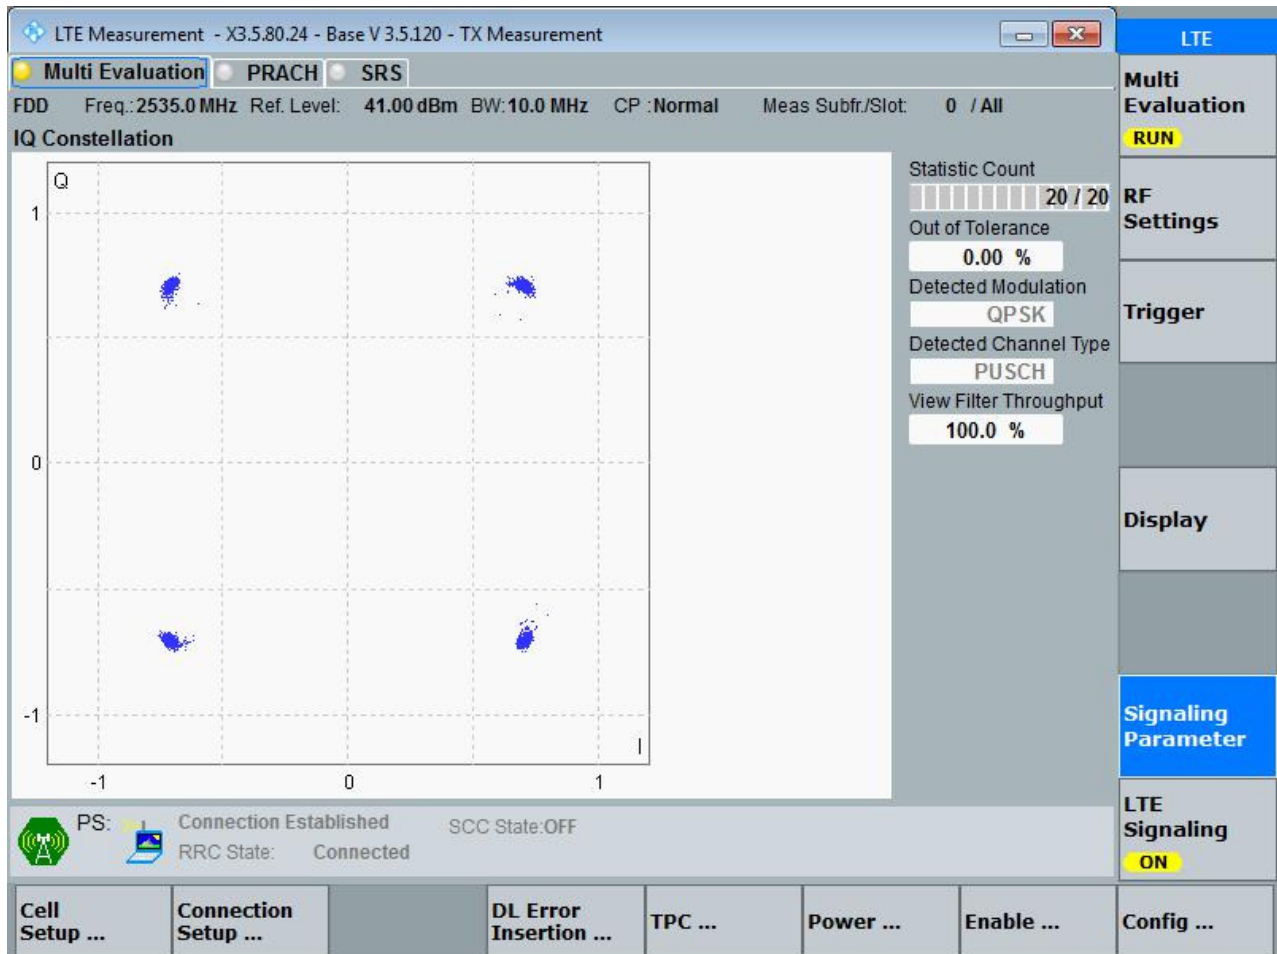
LTE Measurement - X3.5.80.24 - Base V 3.5.120 - TX Measurement

Multi Evaluation PRACH SRS

FDD Freq.: 2535.0 MHz Ref. Level: 41.00 dBm BW: 10.0 MHz CP : Normal Meas Subfr./Slot: 0 / All

IQ Constellation

Q
1
0
-1
-1 0 1
I

Statistic Count
20 / 20
Out of Tolerance
0.00 %
Detected Modulation
QPSK
Detected Channel Type
PUSCH
View Filter Throughput
100.0 %

LTE
Multi Evaluation
RUN
RF Settings
Trigger
Display
Signaling Parameter
LTE Signaling
ON

PS: Connection Established SCC State:OFF
RRC State: Connected

Cell Setup ...
Connection Setup ...
DL Error Insertion ...
TPC ...
Power ...
Enable ...
Config ...